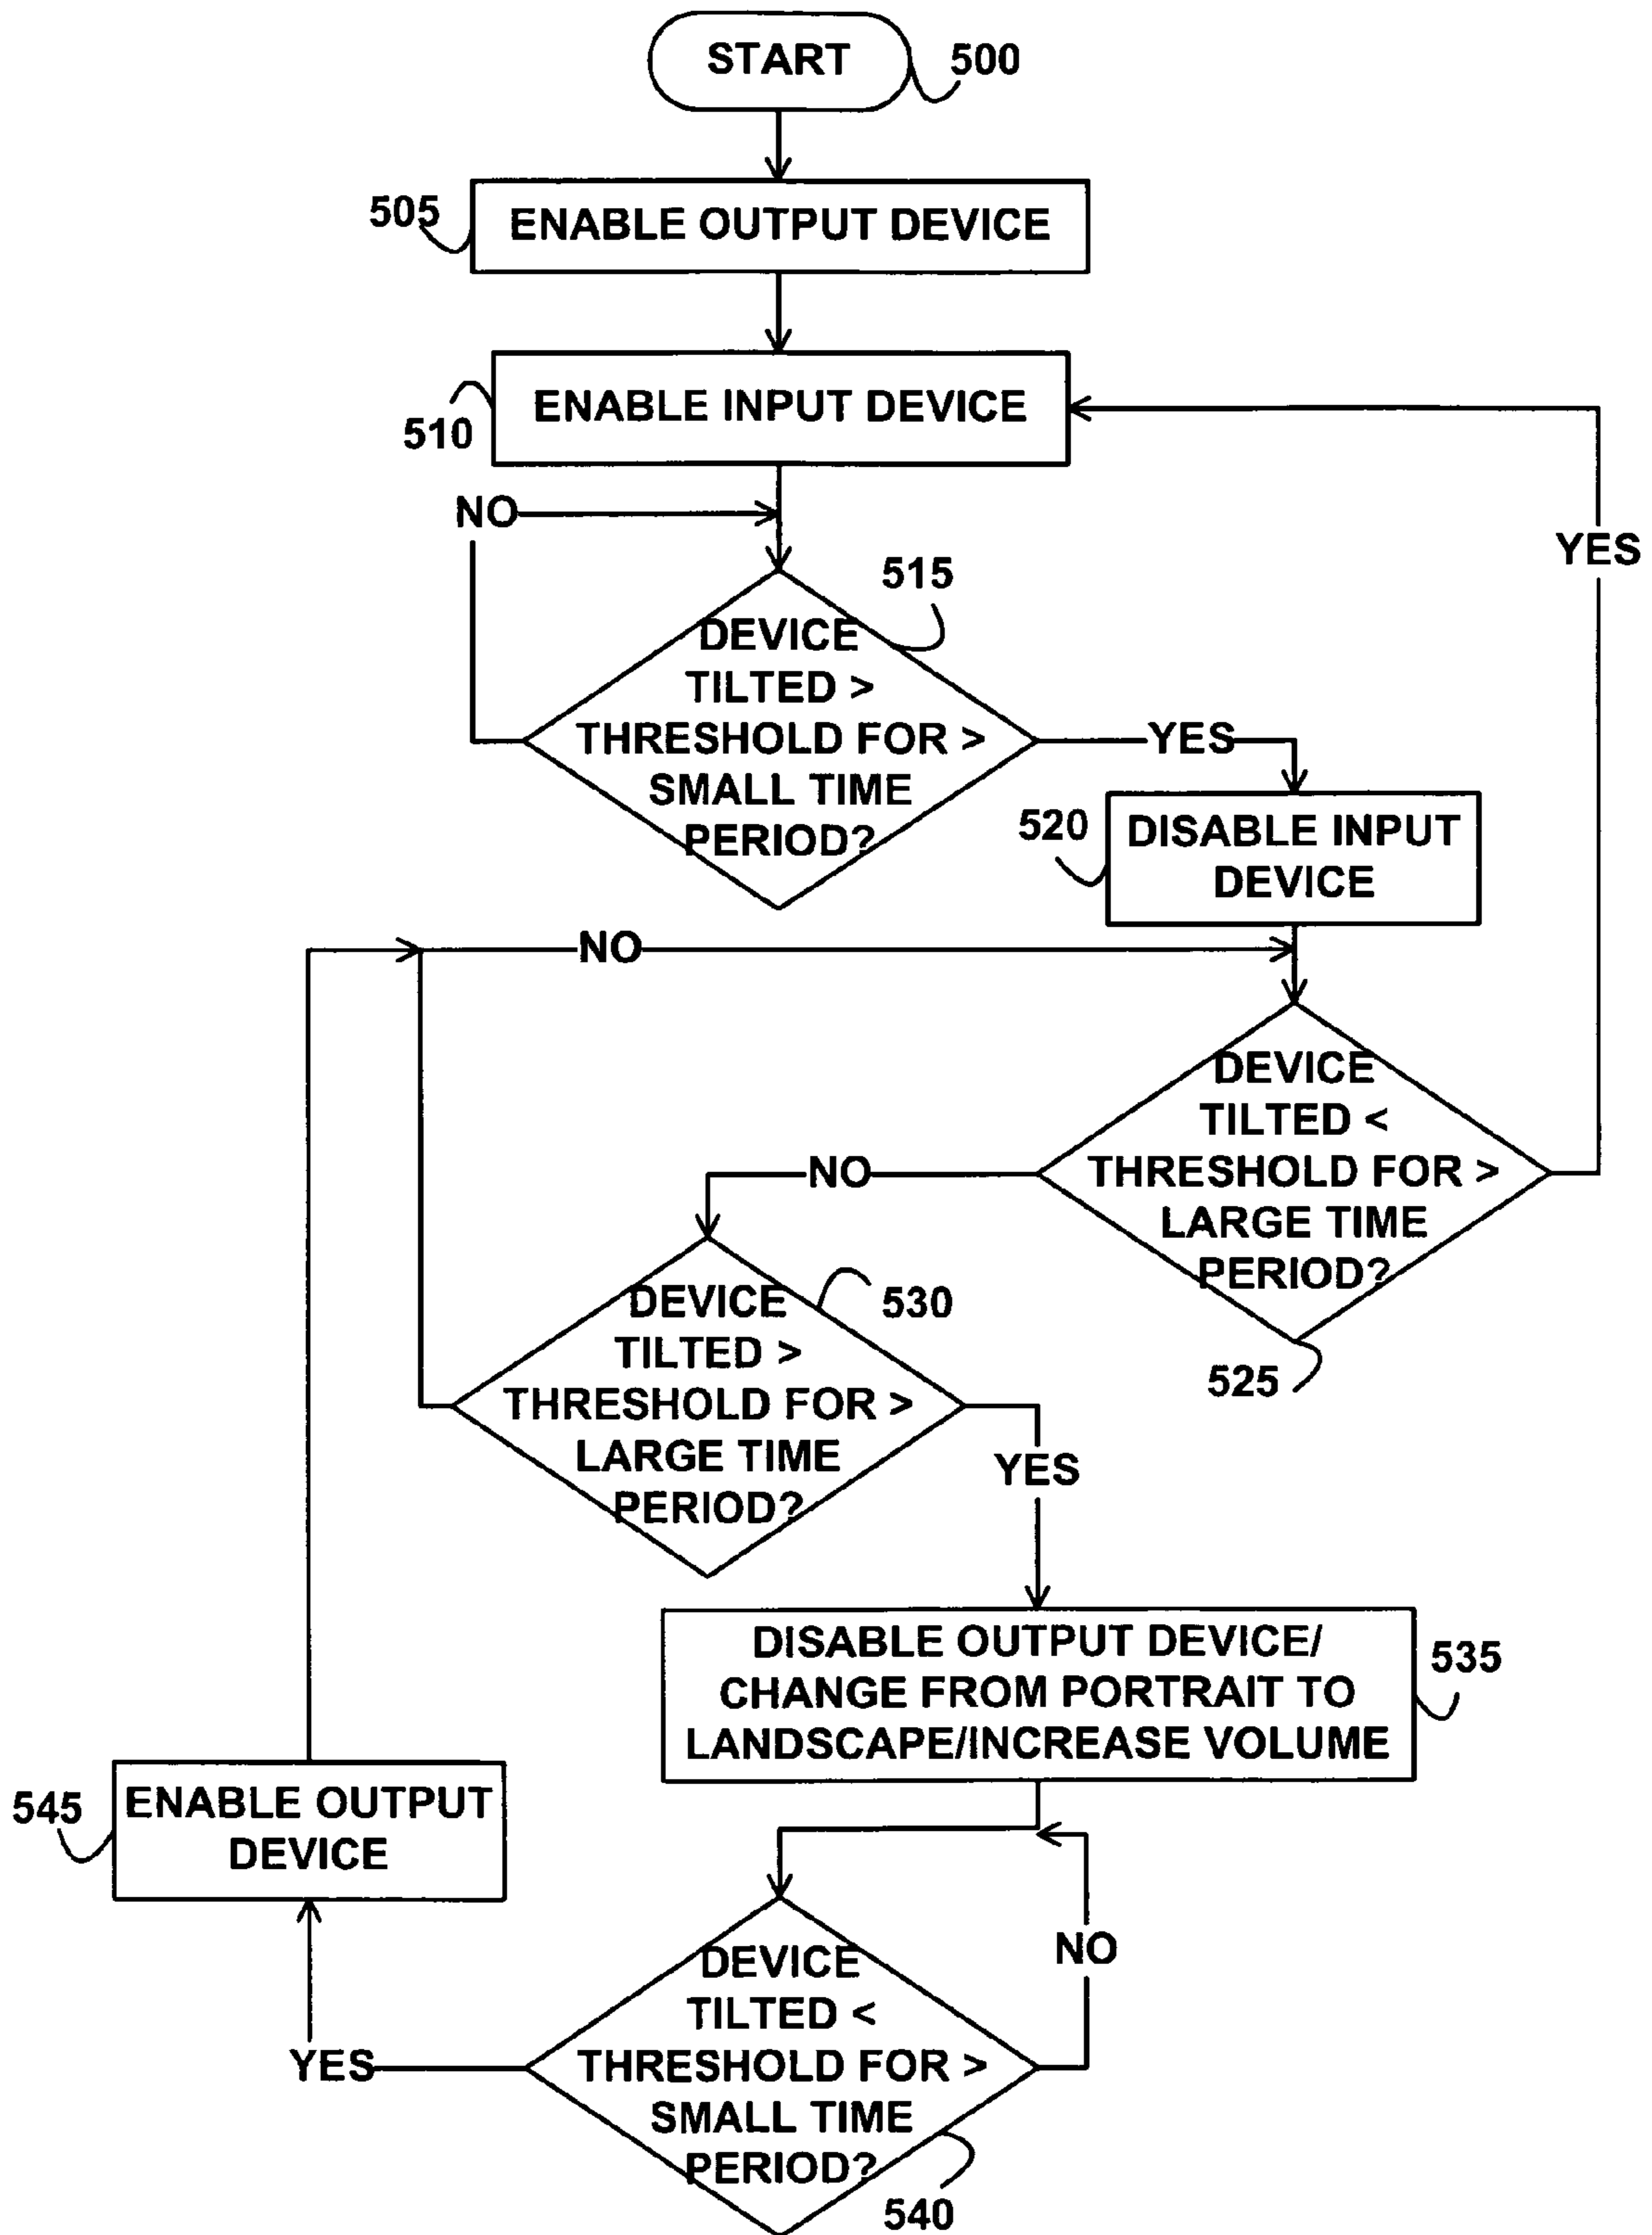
START
500

505
ENABLE OUTPUT DEVICE

ENABLE INPUT DEVICE
510

NO

YES

515
DEVICE TILTED > THRESHOLD FOR > SMALL TIME PERIOD?

YES

520
DISABLE INPUT DEVICE

NO

DEVICE TILTED < THRESHOLD FOR > LARGE TIME PERIOD?

NO

DEVICE TILTED > THRESHOLD FOR > LARGE TIME PERIOD?
530

525

YES

DISABLE OUTPUT DEVICE/ CHANGE FROM PORTRAIT TO LANDSCAPE/INCREASE VOLUME
535

545
ENABLE OUTPUT DEVICE

NO

YES

DEVICE TILTED < THRESHOLD FOR > SMALL TIME PERIOD?
540